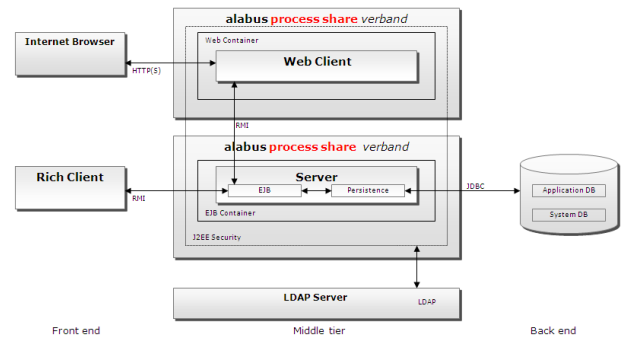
Internet Browser

HTTP(S)

alabus process share verband

Web Container

Web Client

RMI

alabus process share verband

Rich Client

RMI

Server

EJB

Persistence

EJB Container

J2EE Security

JDBC

Application DB

System DB

LDAP Server

LDAP

Front end

Middle tier

Back end